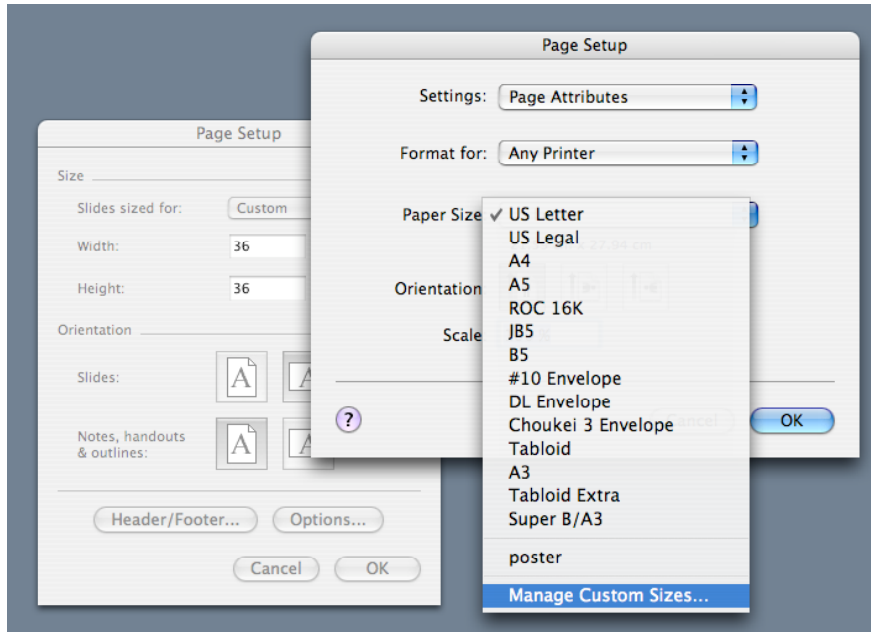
Page Setup

Size

Slides sized for: Custom

Width: 36

Height: 36

Orientation

Slides:

Notes, handouts & outlines:

Header/Footer...

Options...

Cancel

OK

Page Setup

Settings: Page Attributes

Format for: Any Printer

Paper Size

Orientation

Scale

✓ US Letter
US Legal
A4
A5
ROC 16K
JB5
B5
#10 Envelope
DL Envelope
Choukei 3 Envelope
Tabloid
A3
Tabloid Extra
Super B/A3

poster

Manage Custom Sizes...

?

Cancel

OK